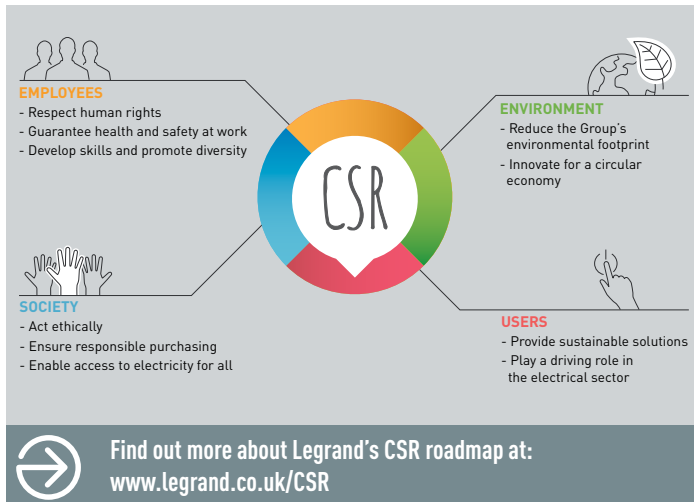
EMPLOYEES
- Respect human rights
- Guarantee health and safety at work
- Develop skills and promote diversity

ENVIRONMENT
- Reduce the Group's environmental footprint
- Innovate for a circular economy

CSR

SOCIETY
- Act ethically
- Ensure responsible purchasing
- Enable access to electricity for all

USERS
- Provide sustainable solutions
- Play a driving role in the electrical sector

Find out more about Legrand's CSR roadmap at:
www.legrand.co.uk/CSR